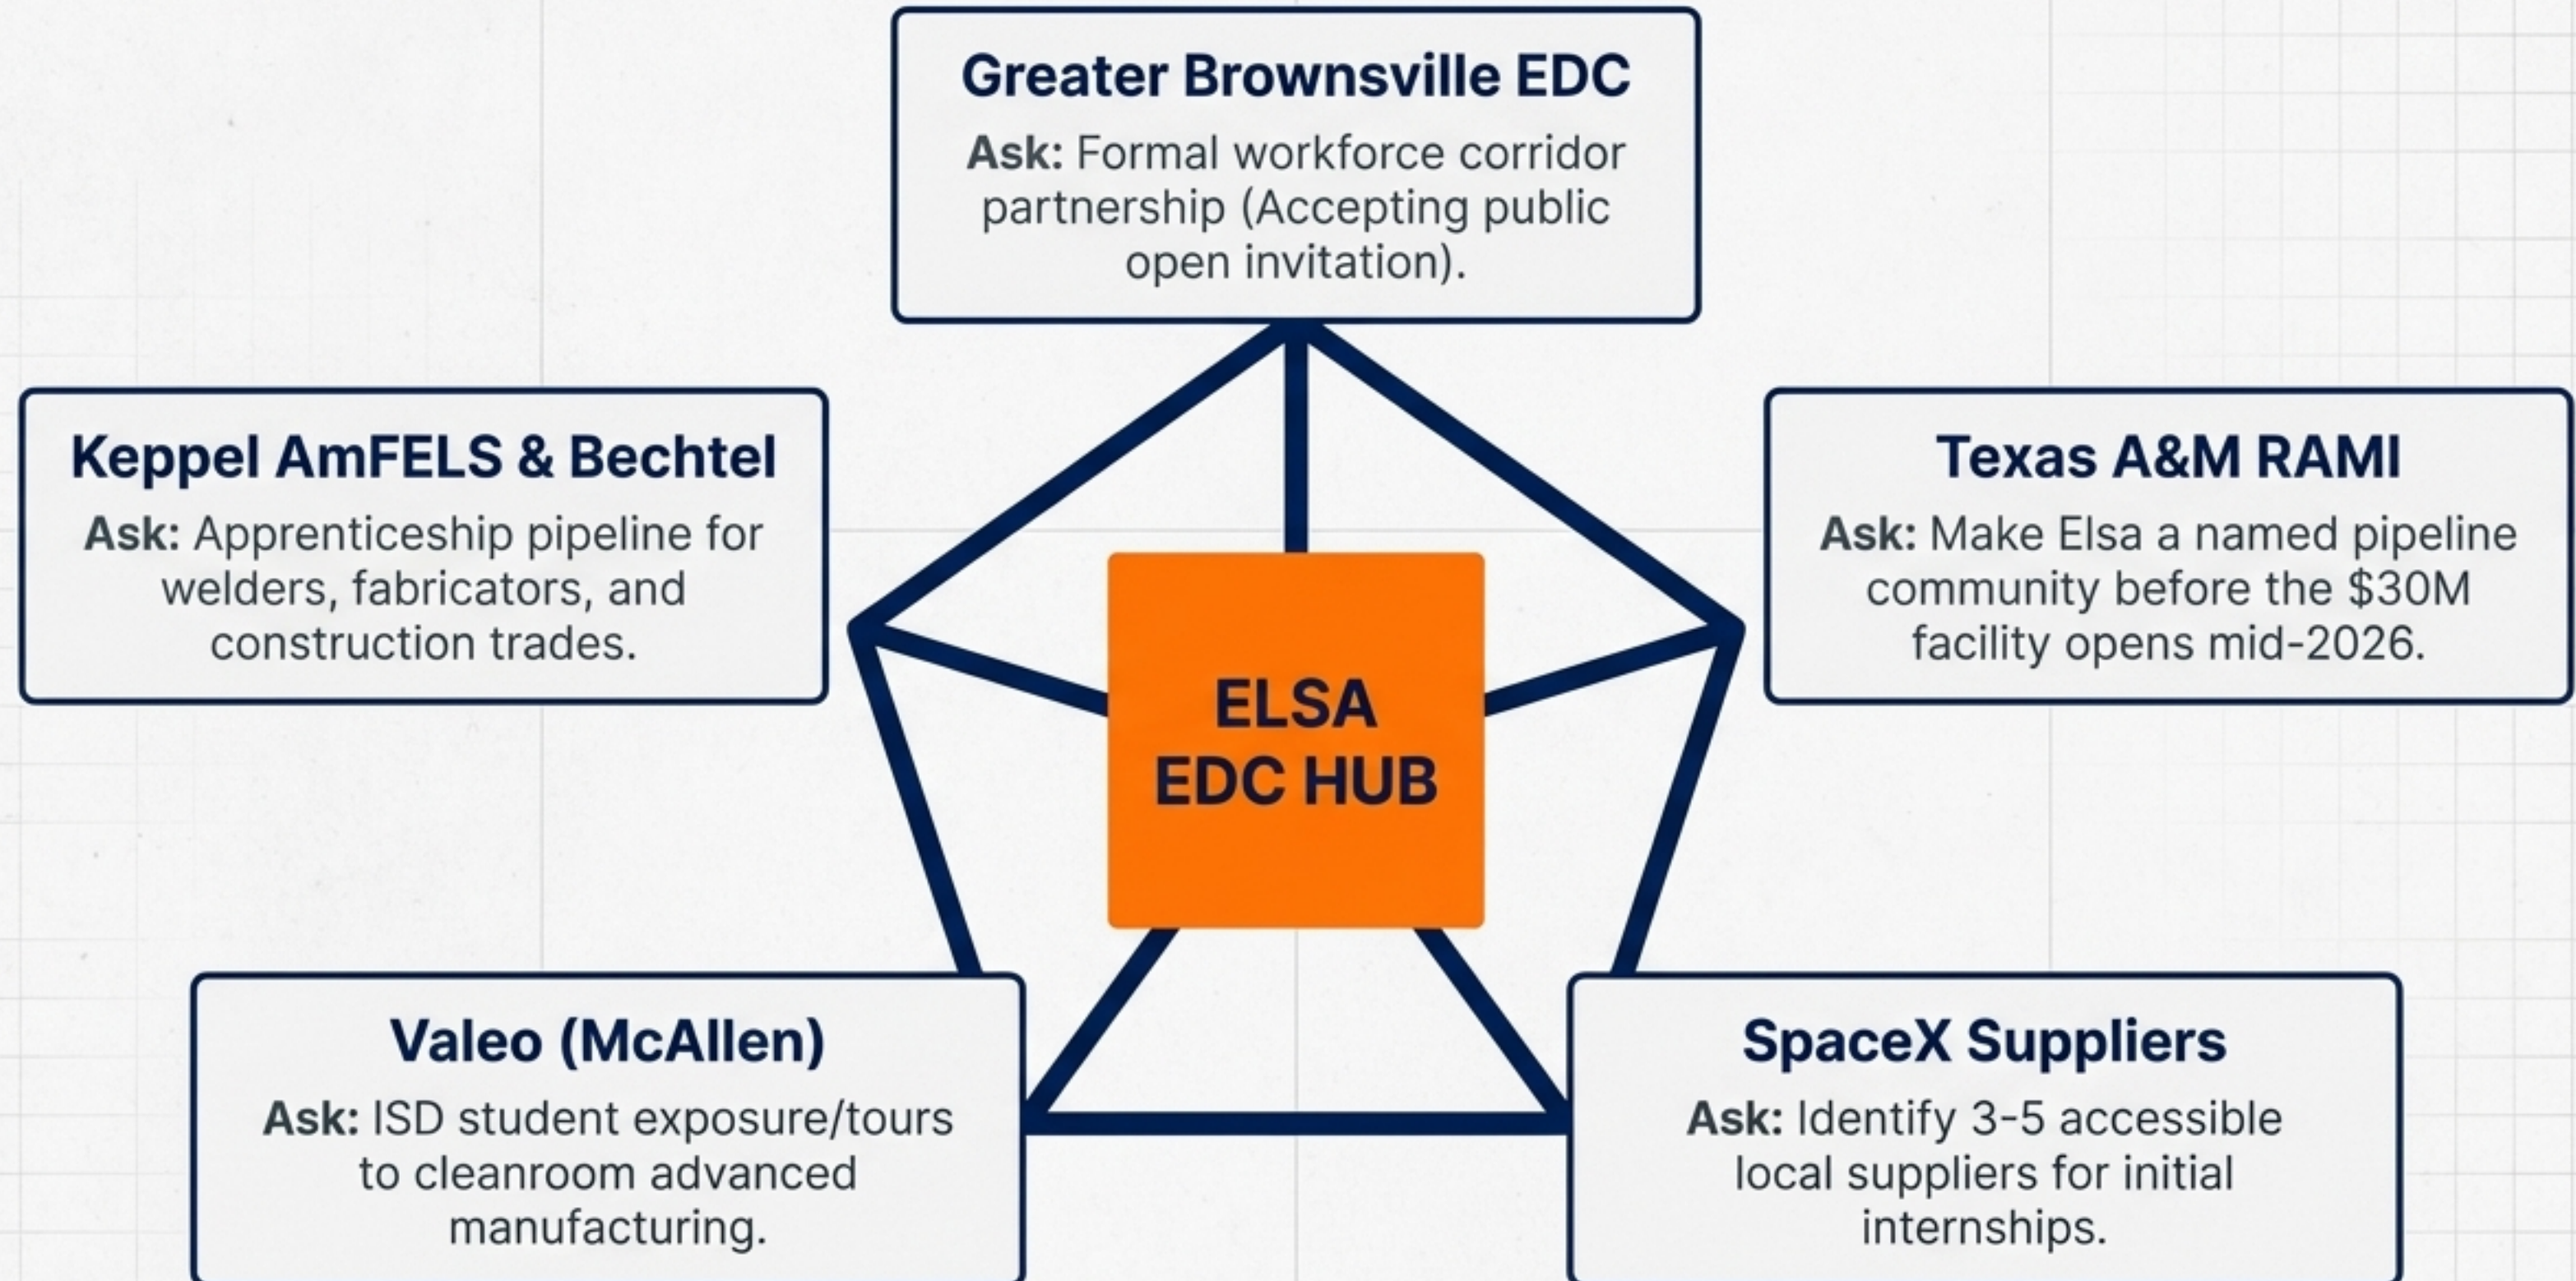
Greater Brownsville EDC

Ask: Formal workforce corridor partnership (Accepting public open invitation).

Keppel AmFELS & Bechtel

Ask: Apprenticeship pipeline for welders, fabricators, and construction trades.

Texas A&M RAMI

Ask: Make Elsa a named pipeline community before the $30M facility opens mid-2026.

ELSA EDC HUB

Valeo (McAllen)

Ask: ISD student exposure/tours to cleanroom advanced manufacturing.

SpaceX Suppliers

Ask: Identify 3-5 accessible local suppliers for initial internships.